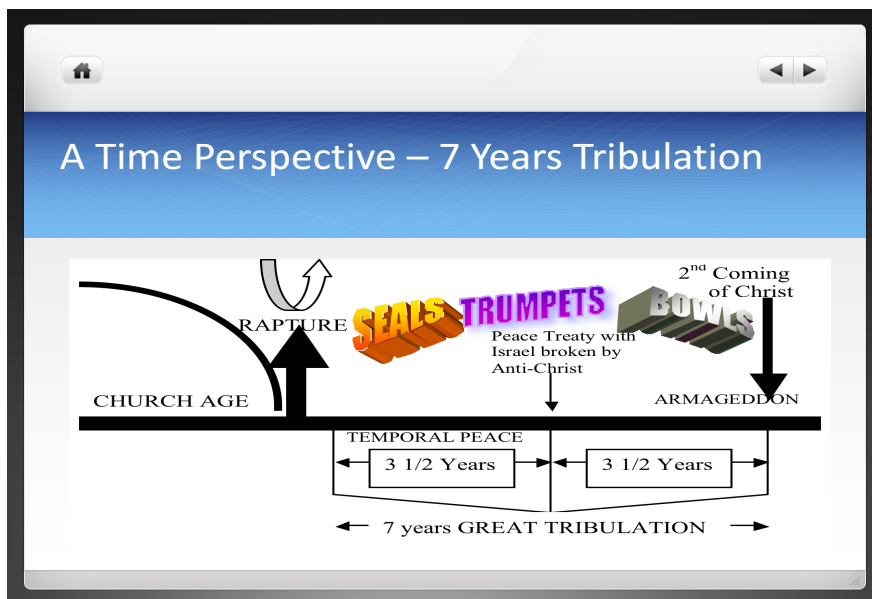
A Time Perspective – 7 Years Tribulation

$2^{nd}$ Coming of Christ

RAPTURE

SEALS

TRUMPETS

BOWLS

Peace Treaty with Israel broken by Anti-Christ

CHURCH AGE

ARMAGEDDON

TEMPORAL PEACE

3 1/2 Years

3 1/2 Years

7 years GREAT TRIBULATION